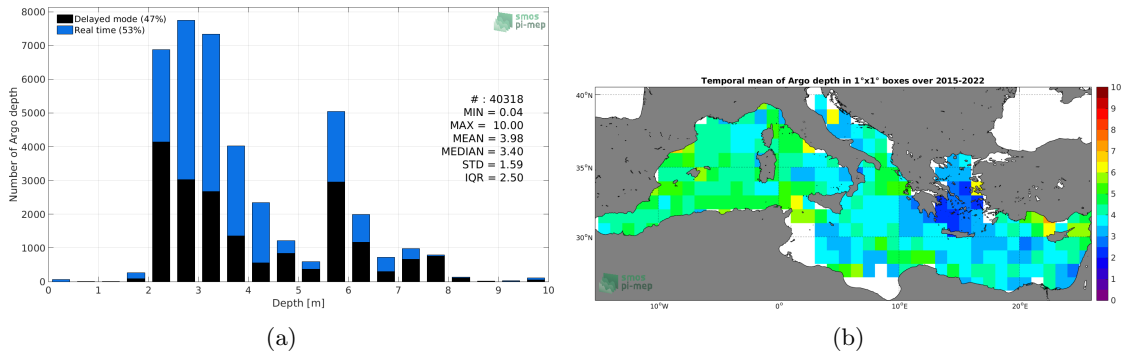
8000
7000
6000
5000
4000
3000
2000
1000
0
Number of Argo depth
Delayed mode (47%)
Real time (53%)
smos pi-mep
# : 40318
MIN = 0.04
MAX = 10.00
MEAN = 3.98
MEDIAN = 3.40
STD = 1.59
IQR = 2.50
0 1 2 3 4 5 6 7 8 9 10
Depth [m]
(a)

Temporal mean of Argo depth in 1°x1° boxes over 2015-2022
40°N
35°N
30°N
10°W 0° 10°E 20°E
smos pi-mep
10
9
8
7
6
5
4
3
2
1
0
(b)